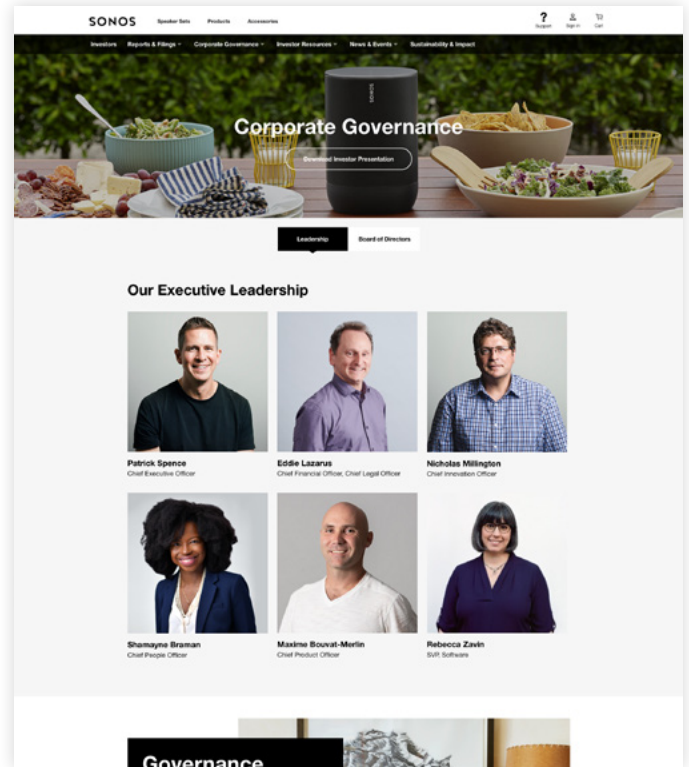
SONOS Speaker Sets Products Accessories

Support Sign In Cart

Investors Reports & Filings Corporate Governance Investor Resources News & Events Sustainability & Impact

Corporate Governance

Download Investor Presentation

Leadership Board of Directors

Our Executive Leadership

Patrick Spence
Chief Executive Officer

Eddie Lazarus
Chief Financial Officer, Chief Legal Officer

Nicholas Millington
Chief Innovation Officer

Shamayne Braman
Chief People Officer

Maxime Bouvat-Merlin
Chief Product Officer

Rebecca Zavin
SVP, Software

Governance